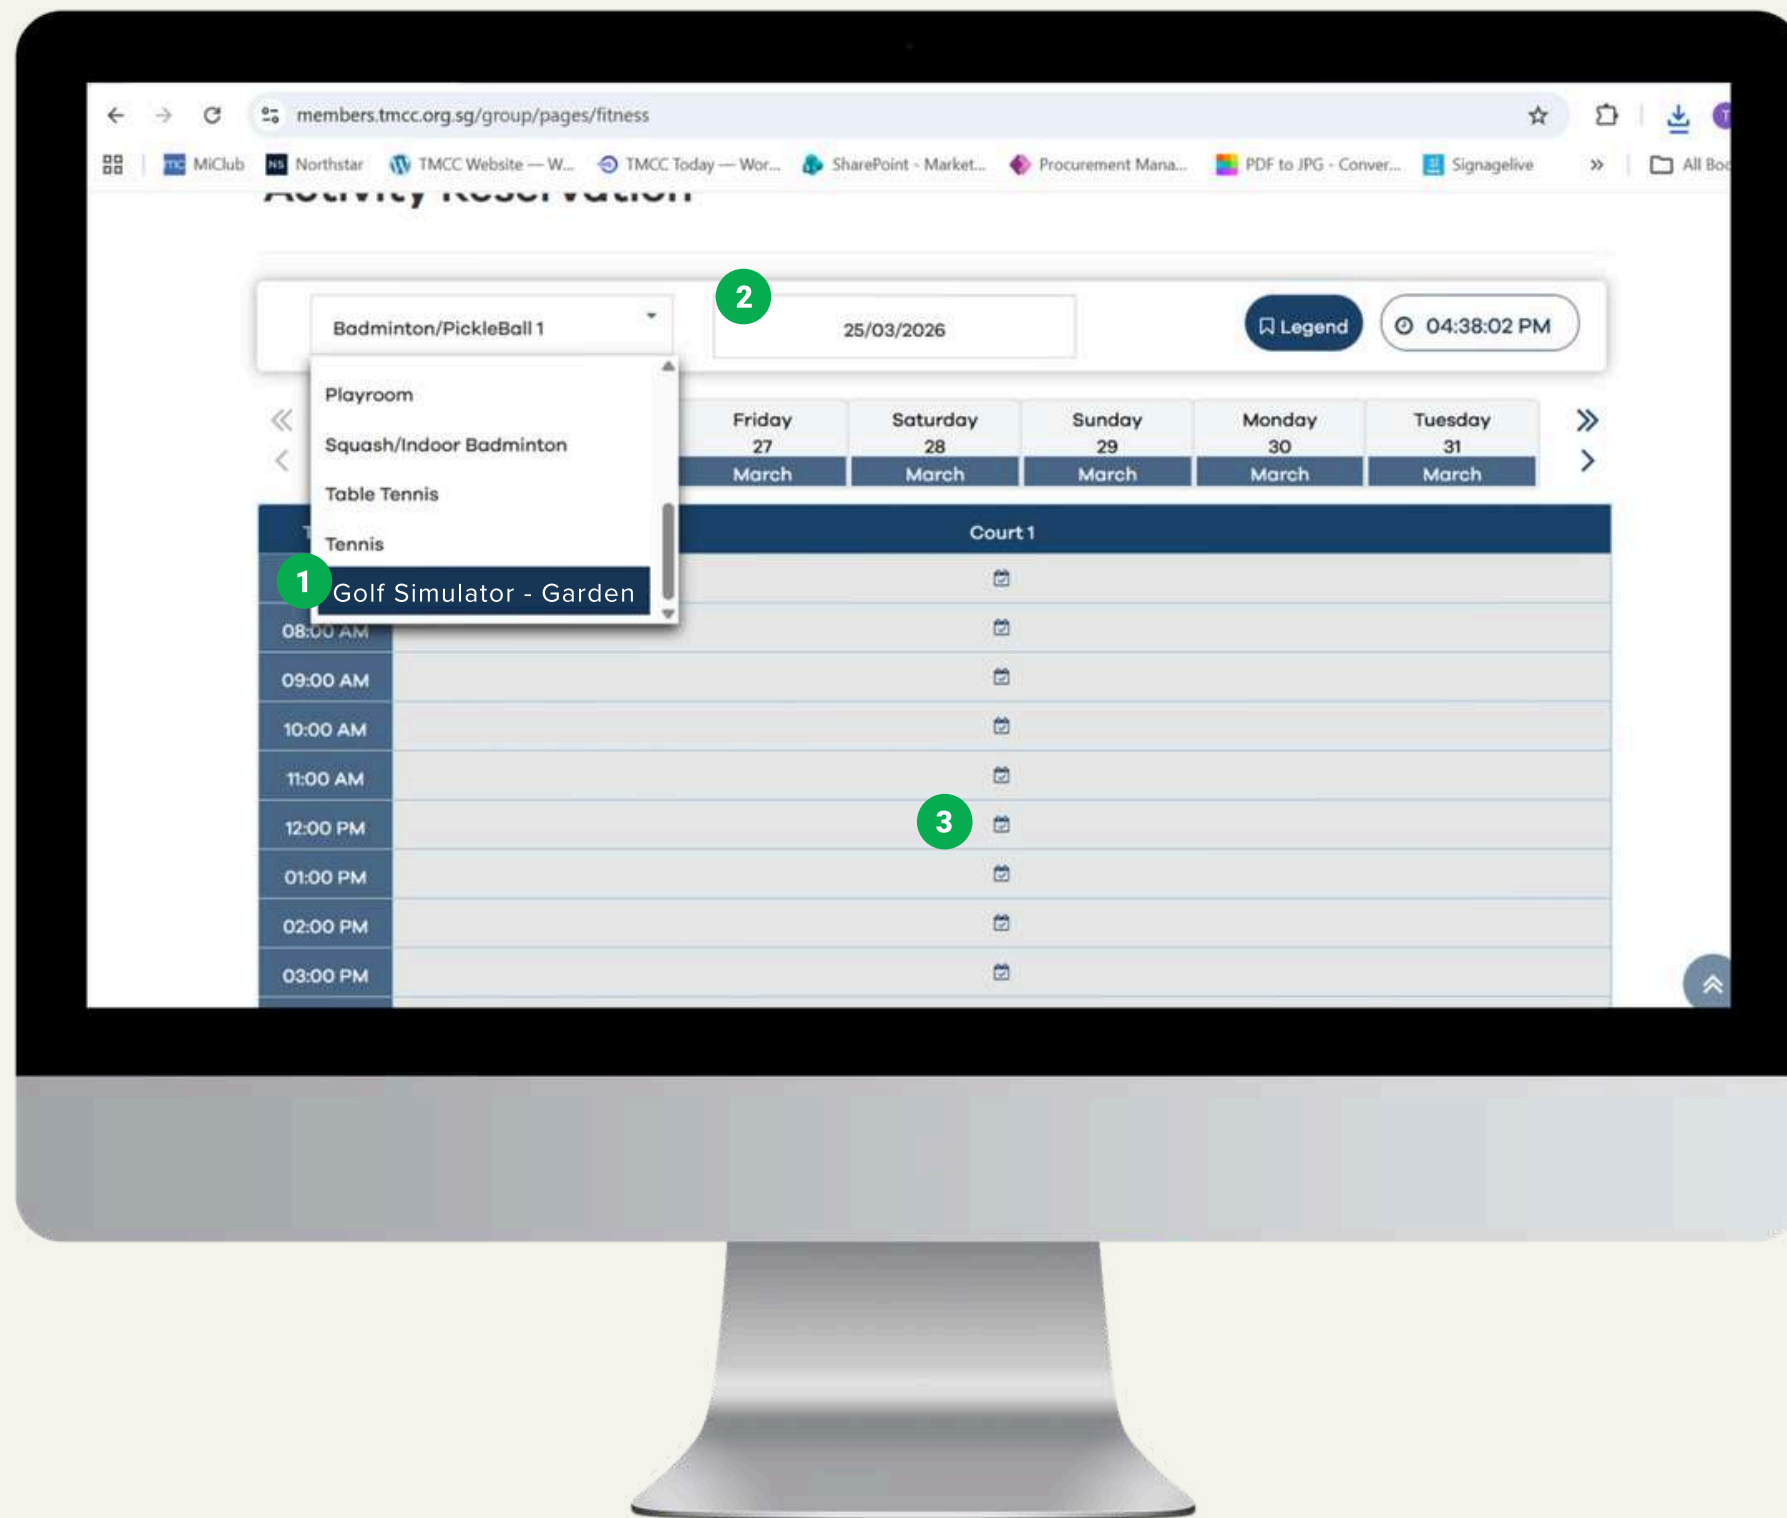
members.tmcc.org.sg/group/pages/fitness

MiClub Northstar TMCC Website — W... TMCC Today — Wor... SharePoint - Market... Procurement Mana... PDF to JPG - Conver... Signagelive » All Boo

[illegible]

Badminton/PickleBall 1

2

25/03/2026

Legend

04:38:02 PM

Playroom
Squash/Indoor Badminton
Table Tennis
Tennis
1
Golf Simulator - Garden

| Friday 27 March | Saturday 28 March | Sunday 29 March | Monday 30 March | Tuesday 31 March |
|---|---|---|---|---|

Court 1

08:00 AM
09:00 AM
10:00 AM
11:00 AM
12:00 PM
01:00 PM
02:00 PM
03:00 PM

3